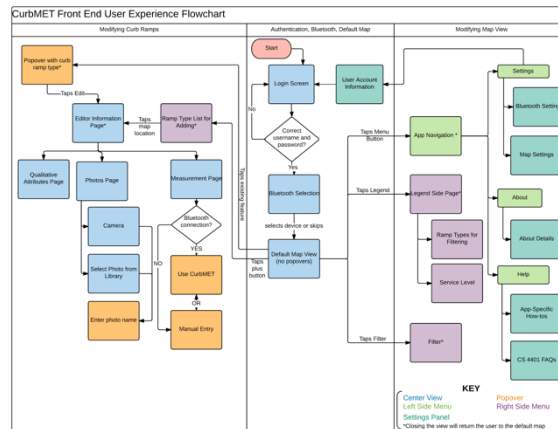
CurbMET Front End User Experience Flowchart

Modifying Curb Ramps

Popover with curb ramp type*

Taps Edit

Edit Information Page*

Taps map location

Ramp Type List for Adding*

Qualitative Attributes Page

Photos Page

Measurement Page

Camera

Bluetooth connection?

YES

NO

Select Photo from Library

Use CurbMET

OR

Enter photo name

Manual Entry

Authentication, Bluetooth, Default Map

Start

Login Screen

User Account Information

No

Correct username and password?

Yes

Taps existing feature

Bluetooth Selection

selects device or skips

Taps plus button

Default Map View (no popovers)

Modifying Map View

Taps Menu Button

App Navigation *

Settings

Bluetooth Settings

Map Settings

Taps Legend

Legend Side Page*

About

Ramp Types for Filtering

About Details

Service Level

Help

App-Specific How-tos

CS 4401 FAQs

Taps Filter

Filter*

KEY

Center View

Popover

Left Side Menu

Right Side Menu

Settings Panel

*Closing the view will return the user to the default map